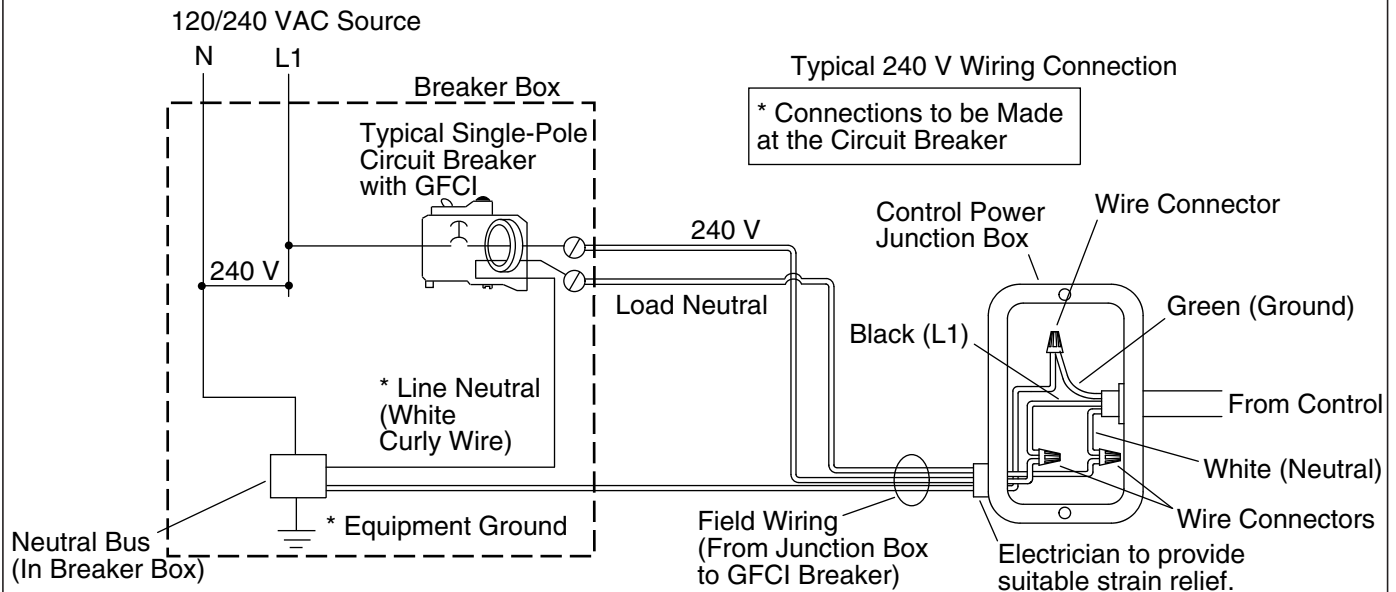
120/240 VAC Source

N L1

Breaker Box

Typical 240 V Wiring Connection

* Connections to be Made at the Circuit Breaker

Typical Single-Pole Circuit Breaker with GFCI

240 V

240 V

Control Power Junction Box

Wire Connector

Load Neutral

Black (L1)

Green (Ground)

* Line Neutral (White Curly Wire)

From Control

White (Neutral)

Wire Connectors

* Equipment Ground

Neutral Bus (In Breaker Box)

Field Wiring (From Junction Box to GFCI Breaker)

Electrician to provide suitable strain relief.